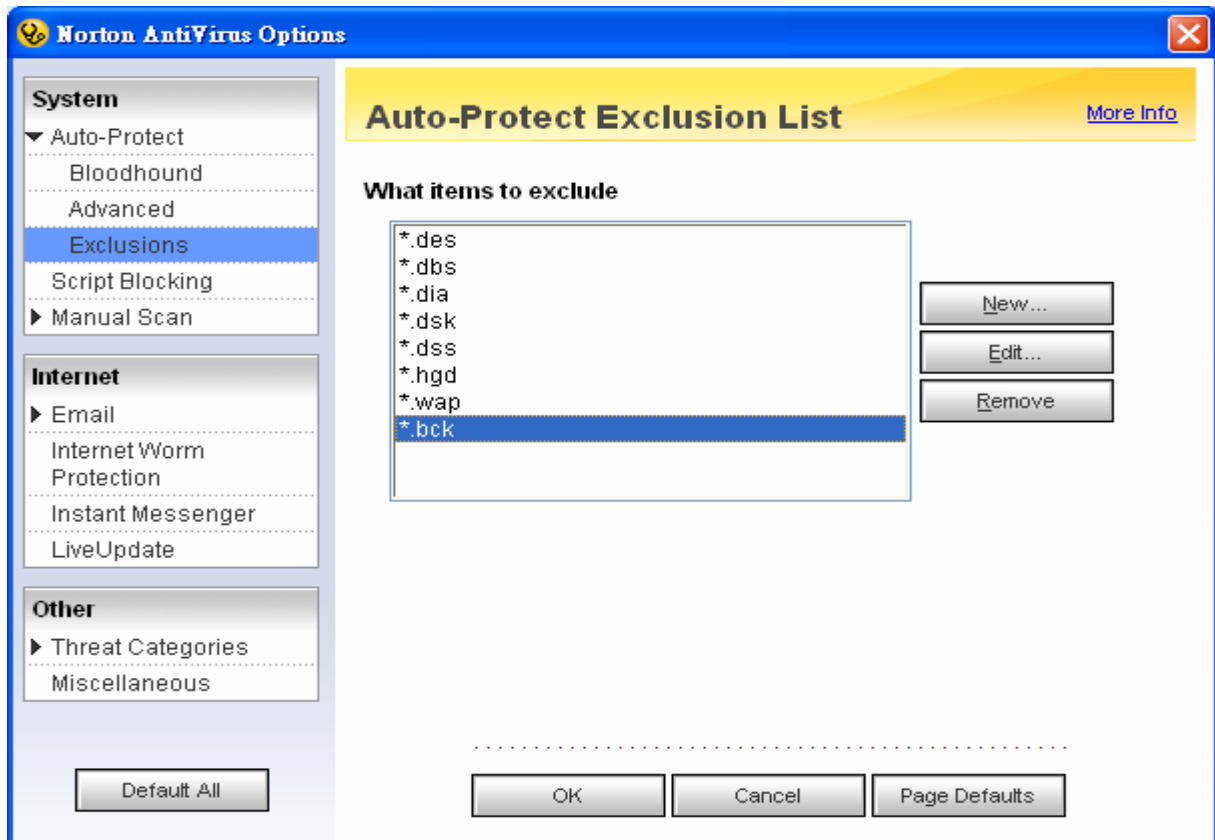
Norton AntiVirus Options

System
Auto-Protect
Bloodhound
Advanced
Exclusions
Script Blocking
Manual Scan

Internet
Email
Internet Worm Protection
Instant Messenger
LiveUpdate

Other
Threat Categories
Miscellaneous

Default All

Auto-Protect Exclusion List

More Info

What items to exclude

*.des
*.dbs
*.dia
*.dsk
*.dss
*.hgd
*.wap
*.bck

New...
Edit...
Remove

OK
Cancel
Page Defaults